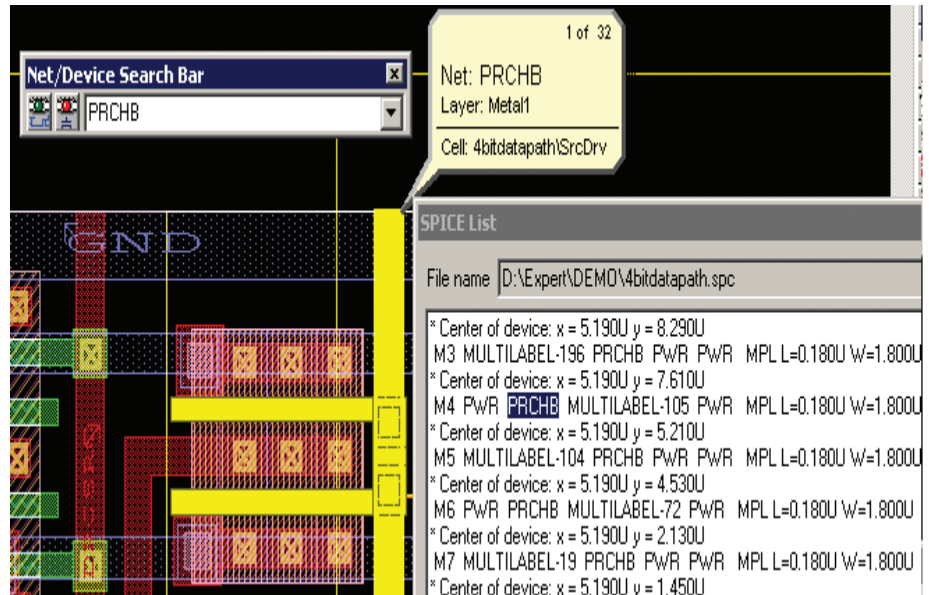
Net/Device Search Bar

PRCHB

1 of 32

Net: PRCHB

Layer: Metal1

Cell: 4bitdatapath\SrcDrv

GND

SPICE List

File name D:\Expert\DEMO\4bitdatapath.spc

* Center of device: x = 5.190U y = 8.290U
M3 MULTILABEL-196 PRCHB PWR PWR MPL L=0.180U W=1.800U
* Center of device: x = 5.190U y = 7.610U
M4 PWR PRCHB MULTILABEL-105 PWR MPL L=0.180U W=1.800U
* Center of device: x = 5.190U y = 5.210U
M5 MULTILABEL-104 PRCHB PWR PWR MPL L=0.180U W=1.800U
* Center of device: x = 5.190U y = 4.530U
M6 PWR PRCHB MULTILABEL-72 PWR MPL L=0.180U W=1.800U
* Center of device: x = 5.190U y = 2.130U
M7 MULTILABEL-19 PRCHB PWR PWR MPL L=0.180U W=1.800U
* Center of device: x = 5.190U y = 1.450U